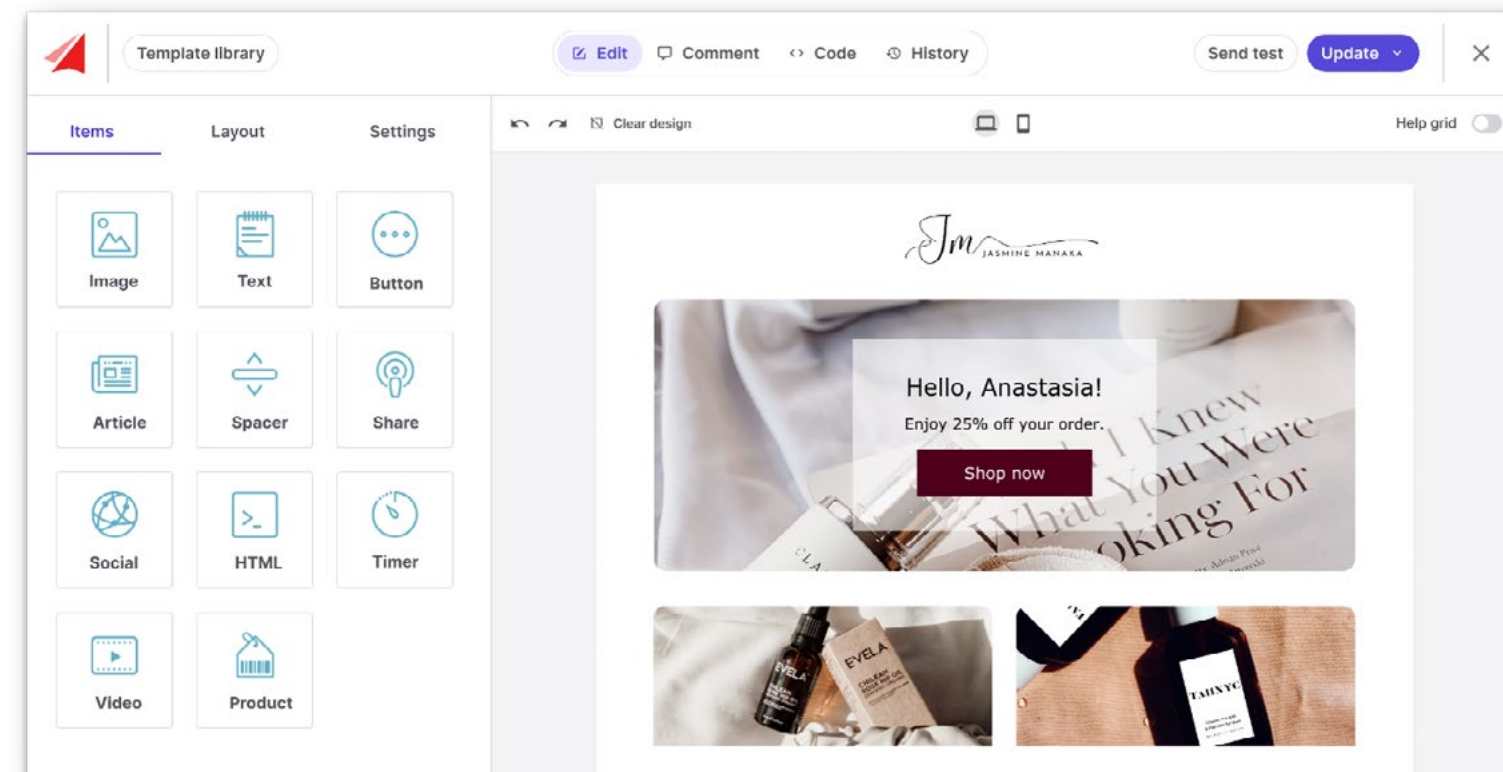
Template library

Edit Comment Code History

Send test Update

Items Layout Settings

Image Text Button

Article Spacer Share

Social HTML Timer

Video Product

Clear design

Help grid

Jm JASMINE MANAKA

Hello, Anastasia!

Enjoy 25% off your order.

Shop now

I Knew What You Were oking For

EVELA

EVELA

TAHNYC